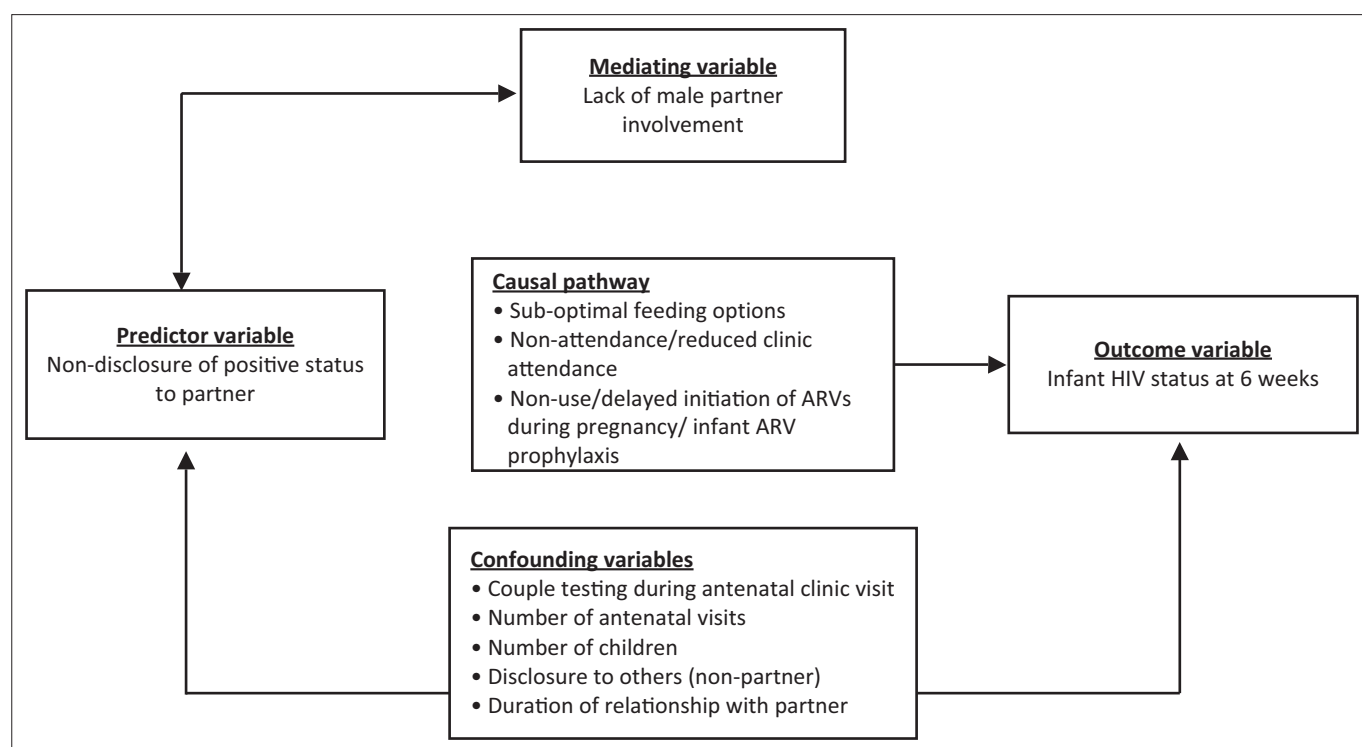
Mediating variable
Lack of male partner involvement

Causal pathway
• Sub-optimal feeding options
• Non-attendance/reduced clinic attendance
• Non-use/delayed initiation of ARVs during pregnancy/ infant ARV prophylaxis

Predictor variable
Non-disclosure of positive status to partner

Outcome variable
Infant HIV status at 6 weeks

Confounding variables
• Couple testing during antenatal clinic visit
• Number of antenatal visits
• Number of children
• Disclosure to others (non-partner)
• Duration of relationship with partner